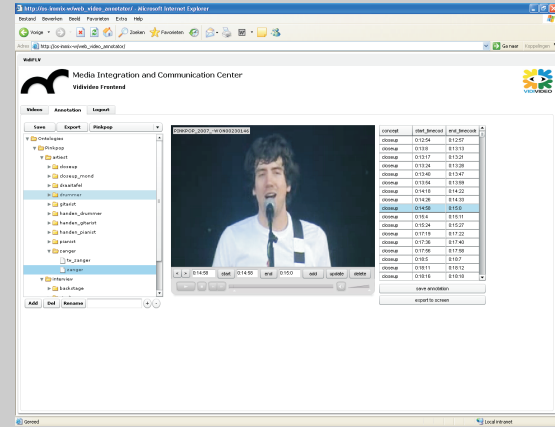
http://ss-lmmix-w/web_video_annotator/ - Microsoft Internet Explorer

Bestand Bewerken Beeld Favorieten Extra Help

Vorige Zoeken Favorieten

Adres http://ss-lmmix-w/web_video_annotator/ Ga naar Koppelingen

VidiFLV

Media Integration and Communication Center

Vidivideo Frontend

VIDIVIDEO

Videos Annotation Logout

Save Export Pinkpop

Ontologies
Pinkpop
artiest
closeup
closeup_mond
drumstel
drummer
gitarist
handen_drummer
handen_gitarist
handen_pianist
pianist
zanger
tv_zanger
zanger
interview
backstage

Add Del Rename + -

PINKPOP_2007_-WON00230145

< > 0:14:58 start 0:14:59 end 0:15:0 add update delete

| concept | start_timecode | end_timecode |
|---|---|---|
| closeup | 0:12:54 | 0:12:57 |
| closeup | 0:13:9 | 0:13:13 |
| closeup | 0:13:17 | 0:13:21 |
| closeup | 0:13:24 | 0:13:28 |
| closeup | 0:13:40 | 0:13:47 |
| closeup | 0:13:54 | 0:13:59 |
| closeup | 0:14:10 | 0:14:22 |
| closeup | 0:14:26 | 0:14:33 |
| closeup | 0:14:58 | 0:15:0 |
| closeup | 0:15:4 | 0:15:11 |
| closeup | 0:15:24 | 0:15:27 |
| closeup | 0:17:19 | 0:17:22 |
| closeup | 0:17:36 | 0:17:40 |
| closeup | 0:17:56 | 0:17:59 |
| closeup | 0:18:5 | 0:18:7 |
| closeup | 0:18:11 | 0:18:12 |
| closeup | 0:18:16 | 0:18:19 |

save annotation

export to screen

Gereed Local intranet